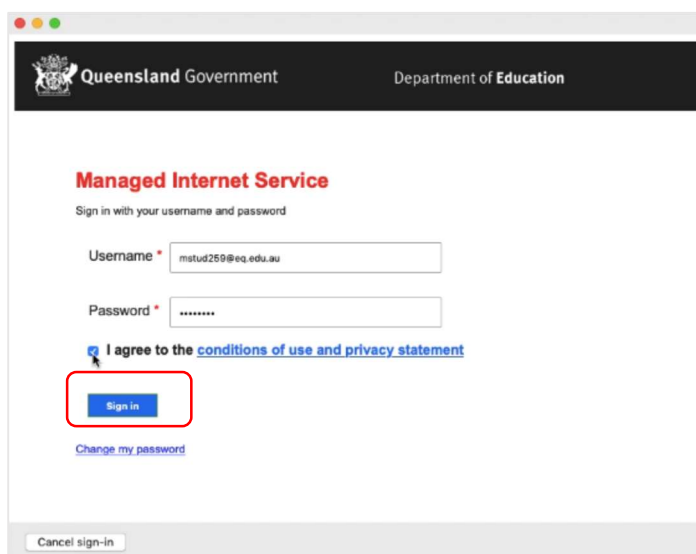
Queensland Government

Department of Education

Managed Internet Service

Sign in with your username and password

Username *
mstud259@eq.edu.au

Password *
••••••••

I agree to the conditions of use and privacy statement

Sign in

Change my password

Cancel sign-in